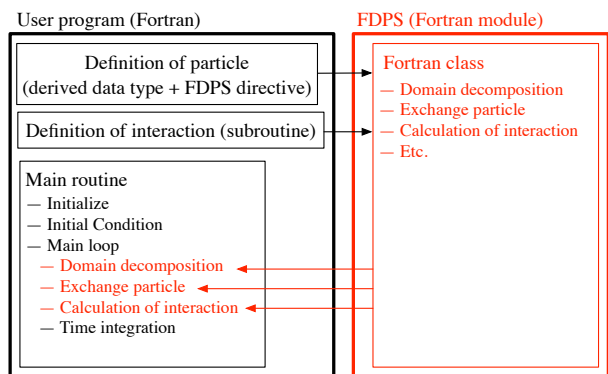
User program (Fortran)

Definition of particle (derived data type + FDPS directive)

Definition of interaction (subroutine)

Main routine
— Initialize
— Initial Condition
— Main loop
— Domain decomposition
— Exchange particle
— Calculation of interaction
— Time integration

FDPS (Fortran module)

Fortran class
— Domain decomposition
— Exchange particle
— Calculation of interaction
— Etc.